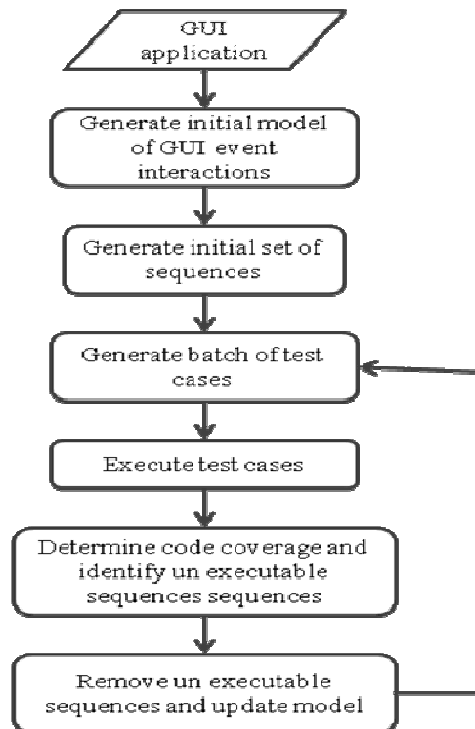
GUI application

Generate initial model of GUI event interactions

Generate initial set of sequences

Generate batch of test cases

Execute test cases

Determine code coverage and identify un executable sequences sequences

Remove un executable sequences and update model